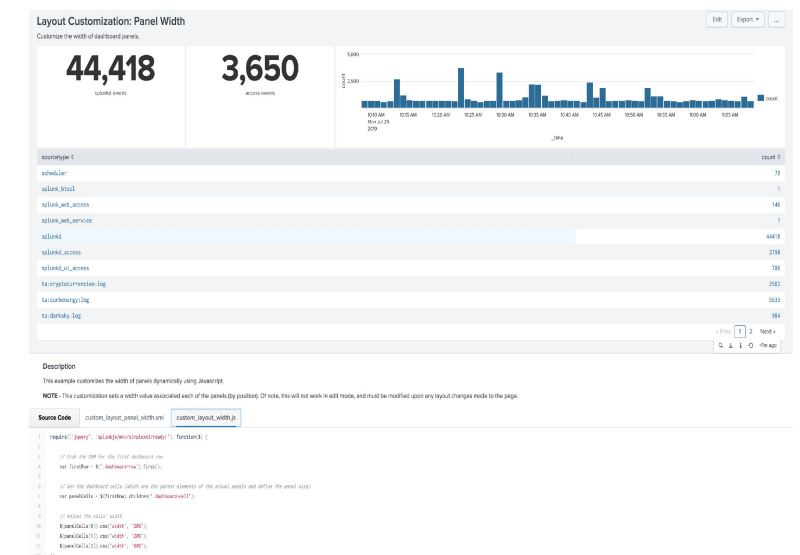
Layout Customization: Panel Width

Customize the width of dashboard panels.

Edit Export ▾ ...

44,418
splunkd events

3,650
access events

5,000
2,500
count

10:10 AM Mon Jul 29 2019
10:15 AM
10:20 AM
10:25 AM
10:30 AM
10:35 AM
10:40 AM
10:45 AM
10:50 AM
10:55 AM
11:00 AM
11:05 AM
_time

count

| sourcetype ⇕ | count ⇕ |
|---|---|
| scheduler | 75 |
| splunk_btool | 1 |
| splunk_web_access | 146 |
| splunk_web_service | 7 |
| splunkd | 44418 |
| splunkd_access | 2798 |
| splunkd_ui_access | 706 |
| ta:cryptocurrencies:log | 2582 |
| ta:curbenergy:log | 5533 |
| ta:darksky:log | 864 |

‹ Prev 1 2 Next ›

<1m ago

Description

This example customizes the width of panels dynamically using Javascript.

NOTE - This customization sets a width value associated each of the panels (by position). Of note, this will not work in edit mode, and must be modified upon any layout changes made to the page.

Source Code custom_layout_panel_width.xml custom_layout_width.js

1. require(['jquery', 'splunkjs/mvc/simplexml/ready!'], function($) {
2.
3.     // Grab the DOM for the first dashboard row
4.     var firstRow = $('.dashboard-row').first();
5.
6.     // Get the dashboard cells (which are the parent elements of the actual panels and define the panel size)
7.     var panelCells = $(firstRow).children('.dashboard-cell');
8.
9.     // Adjust the cells' width
10.     $(panelCells[0]).css('width', '20%');
11.     $(panelCells[1]).css('width', '20%');
12.     $(panelCells[2]).css('width', '60%');